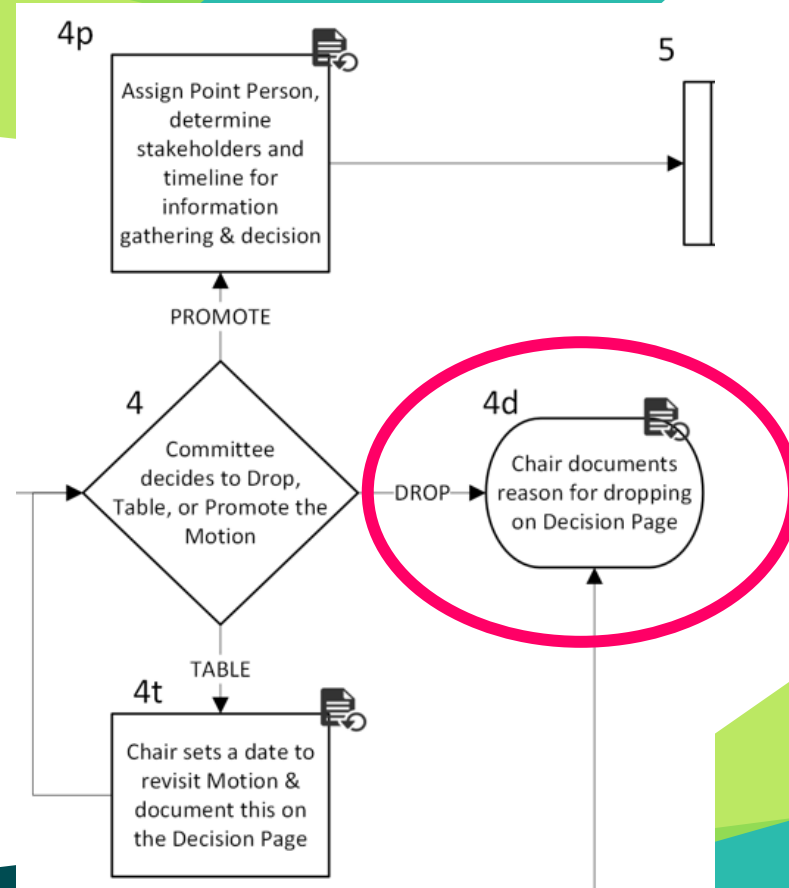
4p

Assign Point Person, determine stakeholders and timeline for information gathering & decision

5

PROMOTE

4

Committee decides to Drop, Table, or Promote the Motion

DROP

4d

Chair documents reason for dropping on Decision Page

TABLE

4t

Chair sets a date to revisit Motion & document this on the Decision Page